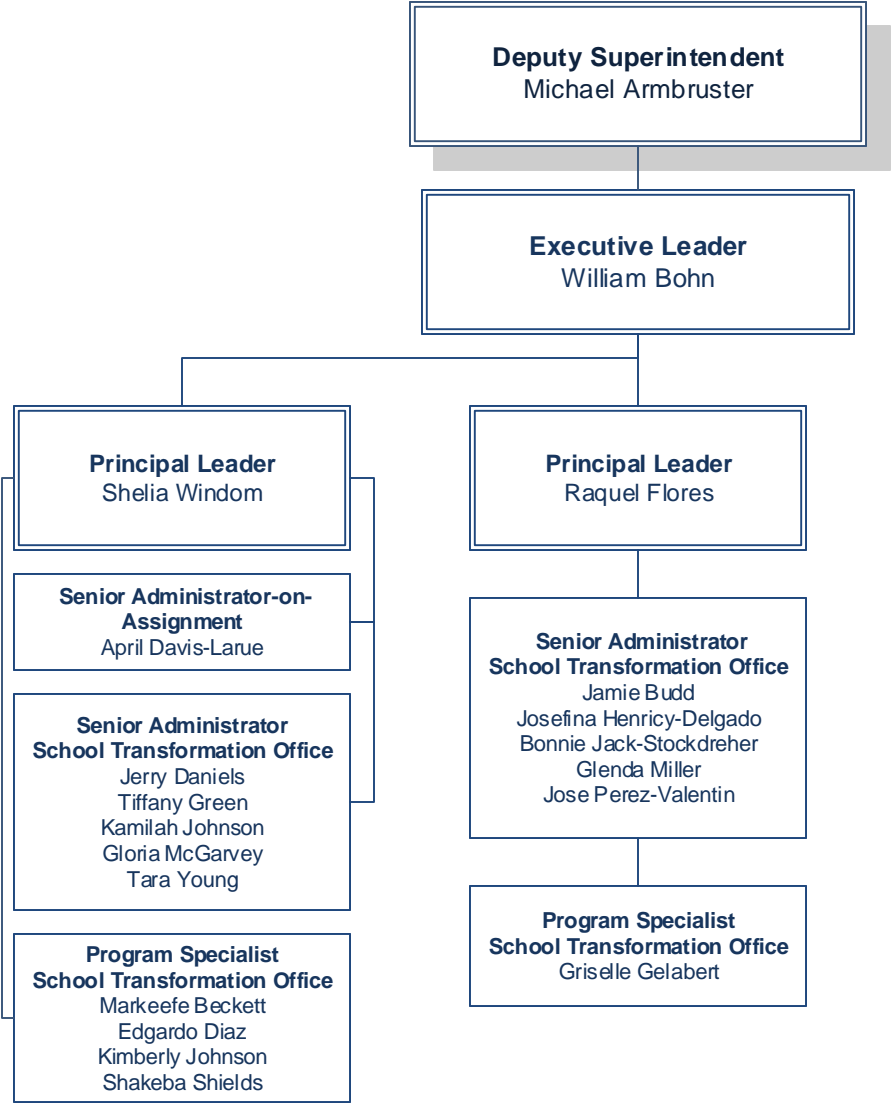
Deputy Superintendent
Michael Armbruster

Executive Leader
William Bohn

Principal Leader
Shelia Windom

Senior Administrator-on-Assignment
April Davis-Larue

Senior Administrator
School Transformation Office
Jerry Daniels
Tiffany Green
Kamilah Johnson
Gloria McGarvey
Tara Young

Program Specialist
School Transformation Office
Markeefe Beckett
Edgardo Diaz
Kimberly Johnson
Shakeba Shields

Principal Leader
Raquel Flores

Senior Administrator
School Transformation Office
Jamie Budd
Josefina Henricy-Delgado
Bonnie Jack-Stockdreher
Glenda Miller
Jose Perez-Valentin

Program Specialist
School Transformation Office
Griselle Gelabert